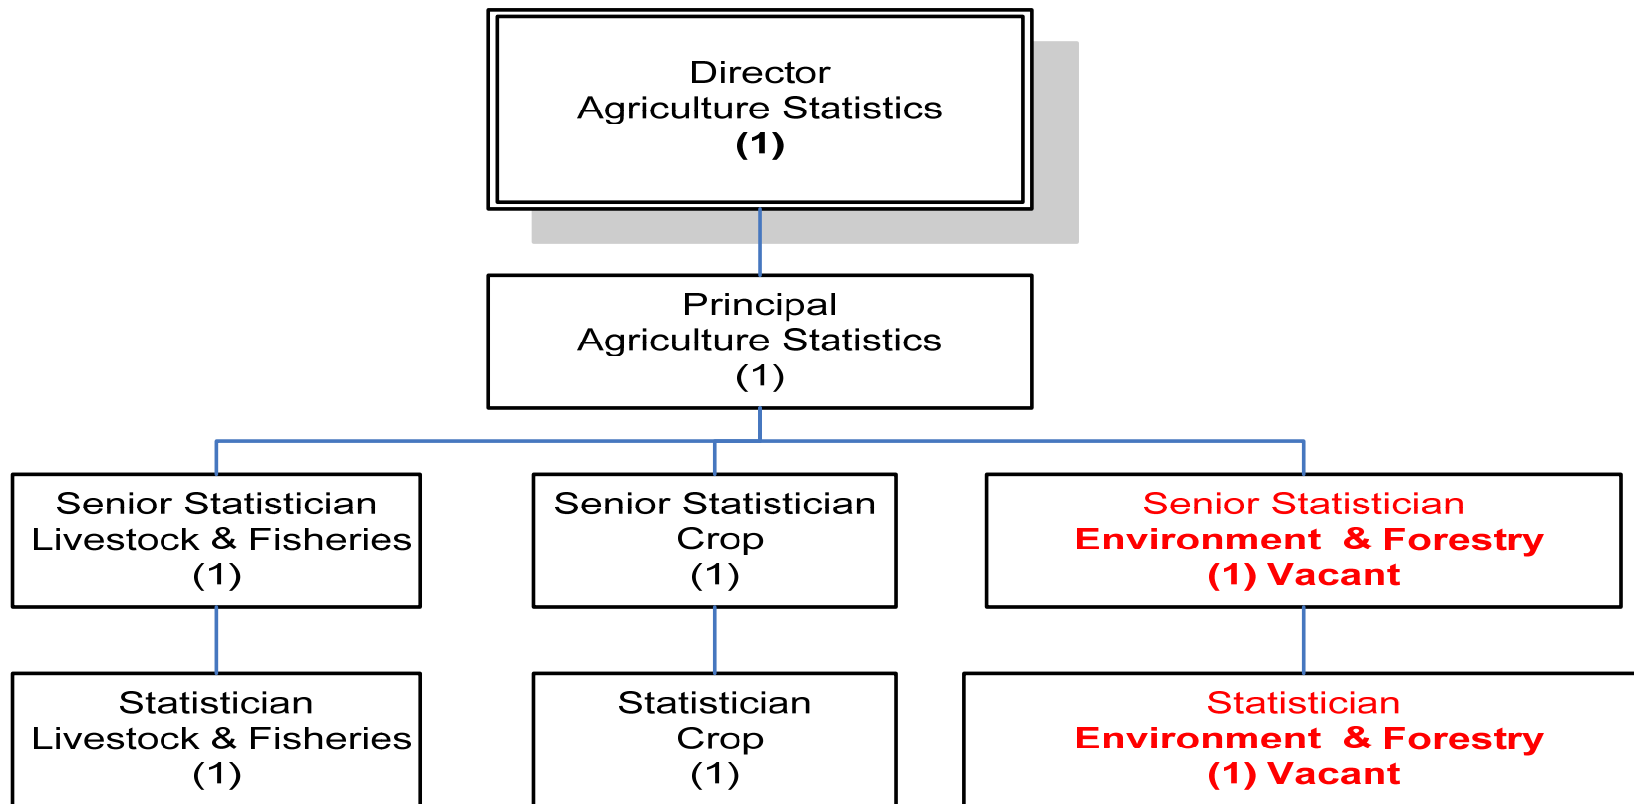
Director
Agriculture Statistics
(1)

Principal
Agriculture Statistics
(1)

Senior Statistician
Livestock & Fisheries
(1)

Senior Statistician
Crop
(1)

Senior Statistician
Environment & Forestry
(1) Vacant

Statistician
Livestock & Fisheries
(1)

Statistician
Crop
(1)

Statistician
Environment & Forestry
(1) Vacant